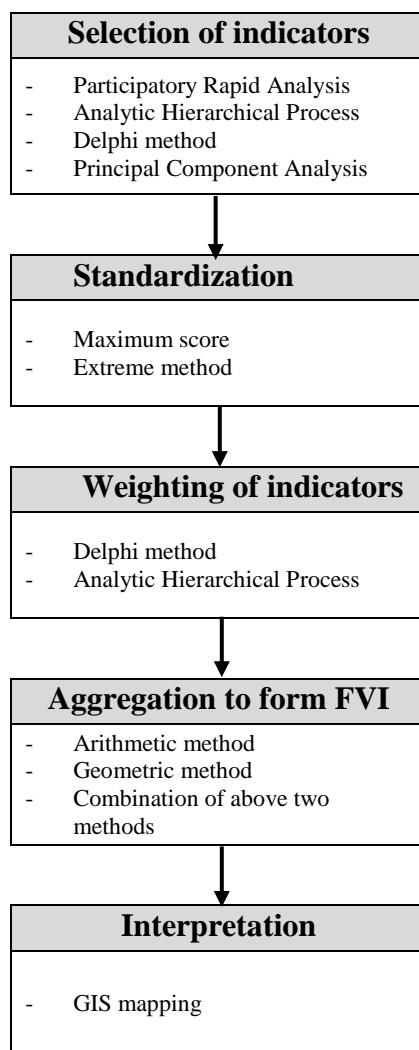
Selection of indicators

- Participatory Rapid Analysis
- Analytic Hierarchical Process
- Delphi method
- Principal Component Analysis

Standardization

- Maximum score
- Extreme method

Weighting of indicators

- Delphi method
- Analytic Hierarchical Process

Aggregation to form FVI

- Arithmetic method
- Geometric method
- Combination of above two methods

Interpretation

- GIS mapping